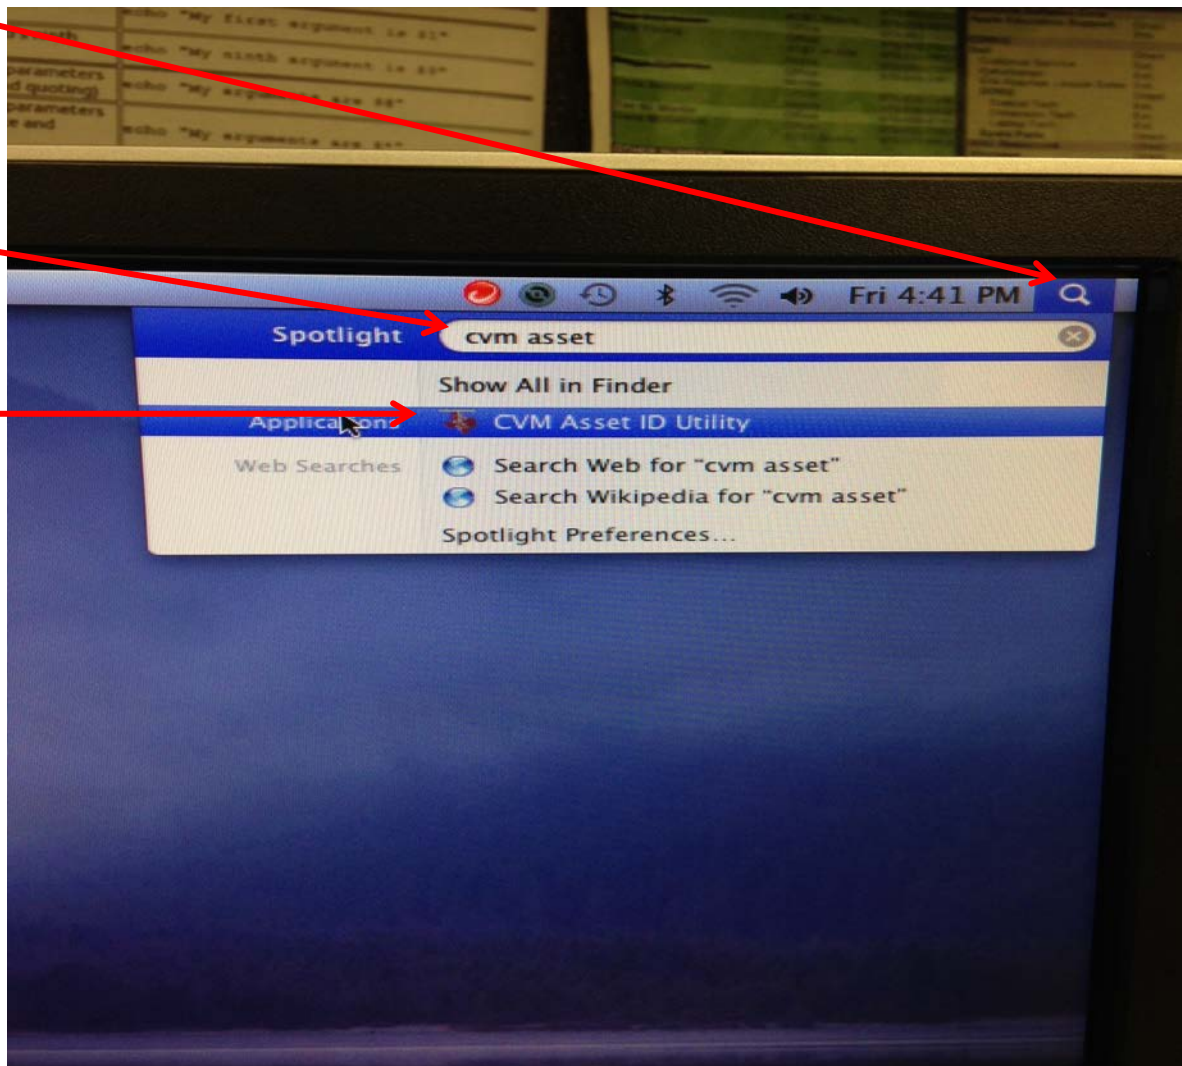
echo "My first argument is $1"
echo "My sixth argument is $6"
parameters
d quoting)
echo "My arguments are $@"
parameters
e and
echo "My arguments are $*"

Fri 4:41 PM

Spotlight
cvm asset
Show All in Finder
Applications
CVM Asset ID Utility
Web Searches
Search Web for "cvm asset"
Search Wikipedia for "cvm asset"
Spotlight Preferences...